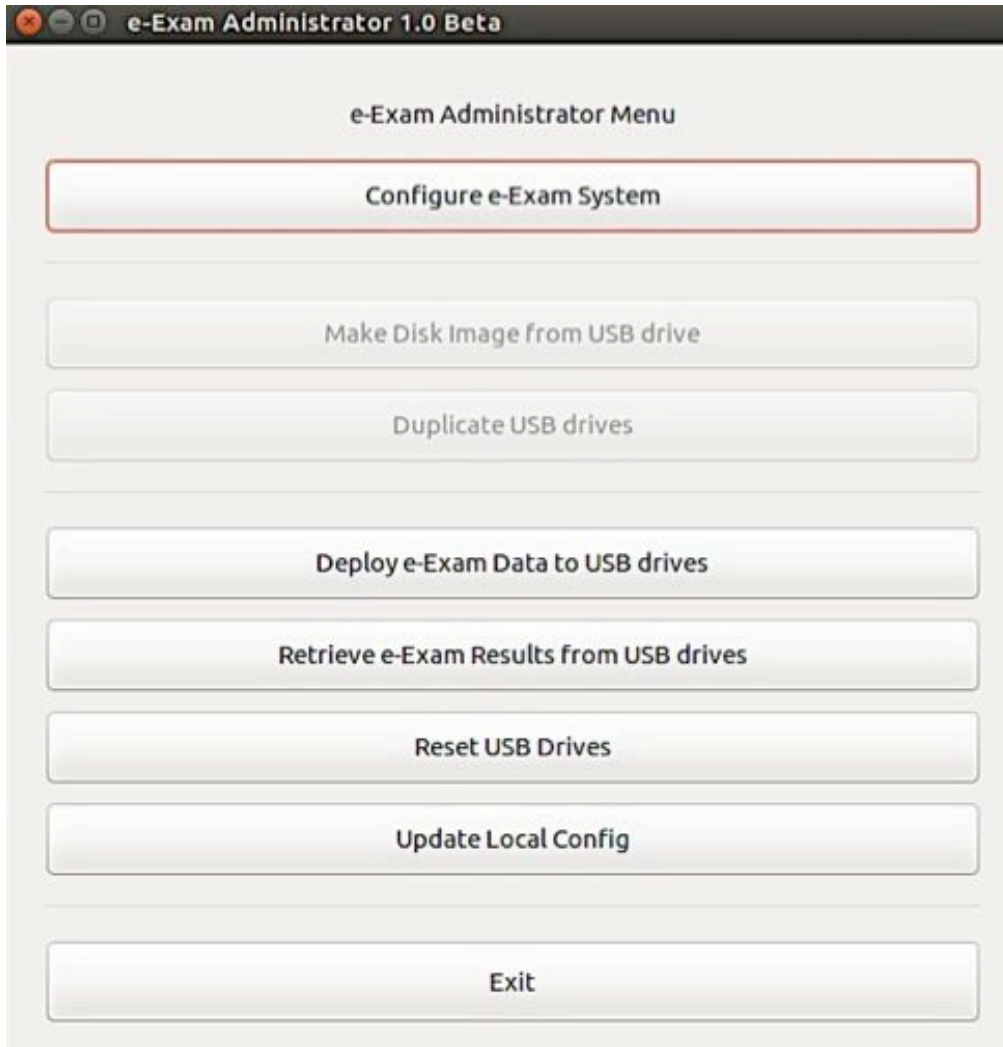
e-Exam Administrator 1.0 Beta

e-Exam Administrator Menu

Configure e-Exam System

Make Disk Image from USB drive

Duplicate USB drives

Deploy e-Exam Data to USB drives

Retrieve e-Exam Results from USB drives

Reset USB Drives

Update Local Config

Exit